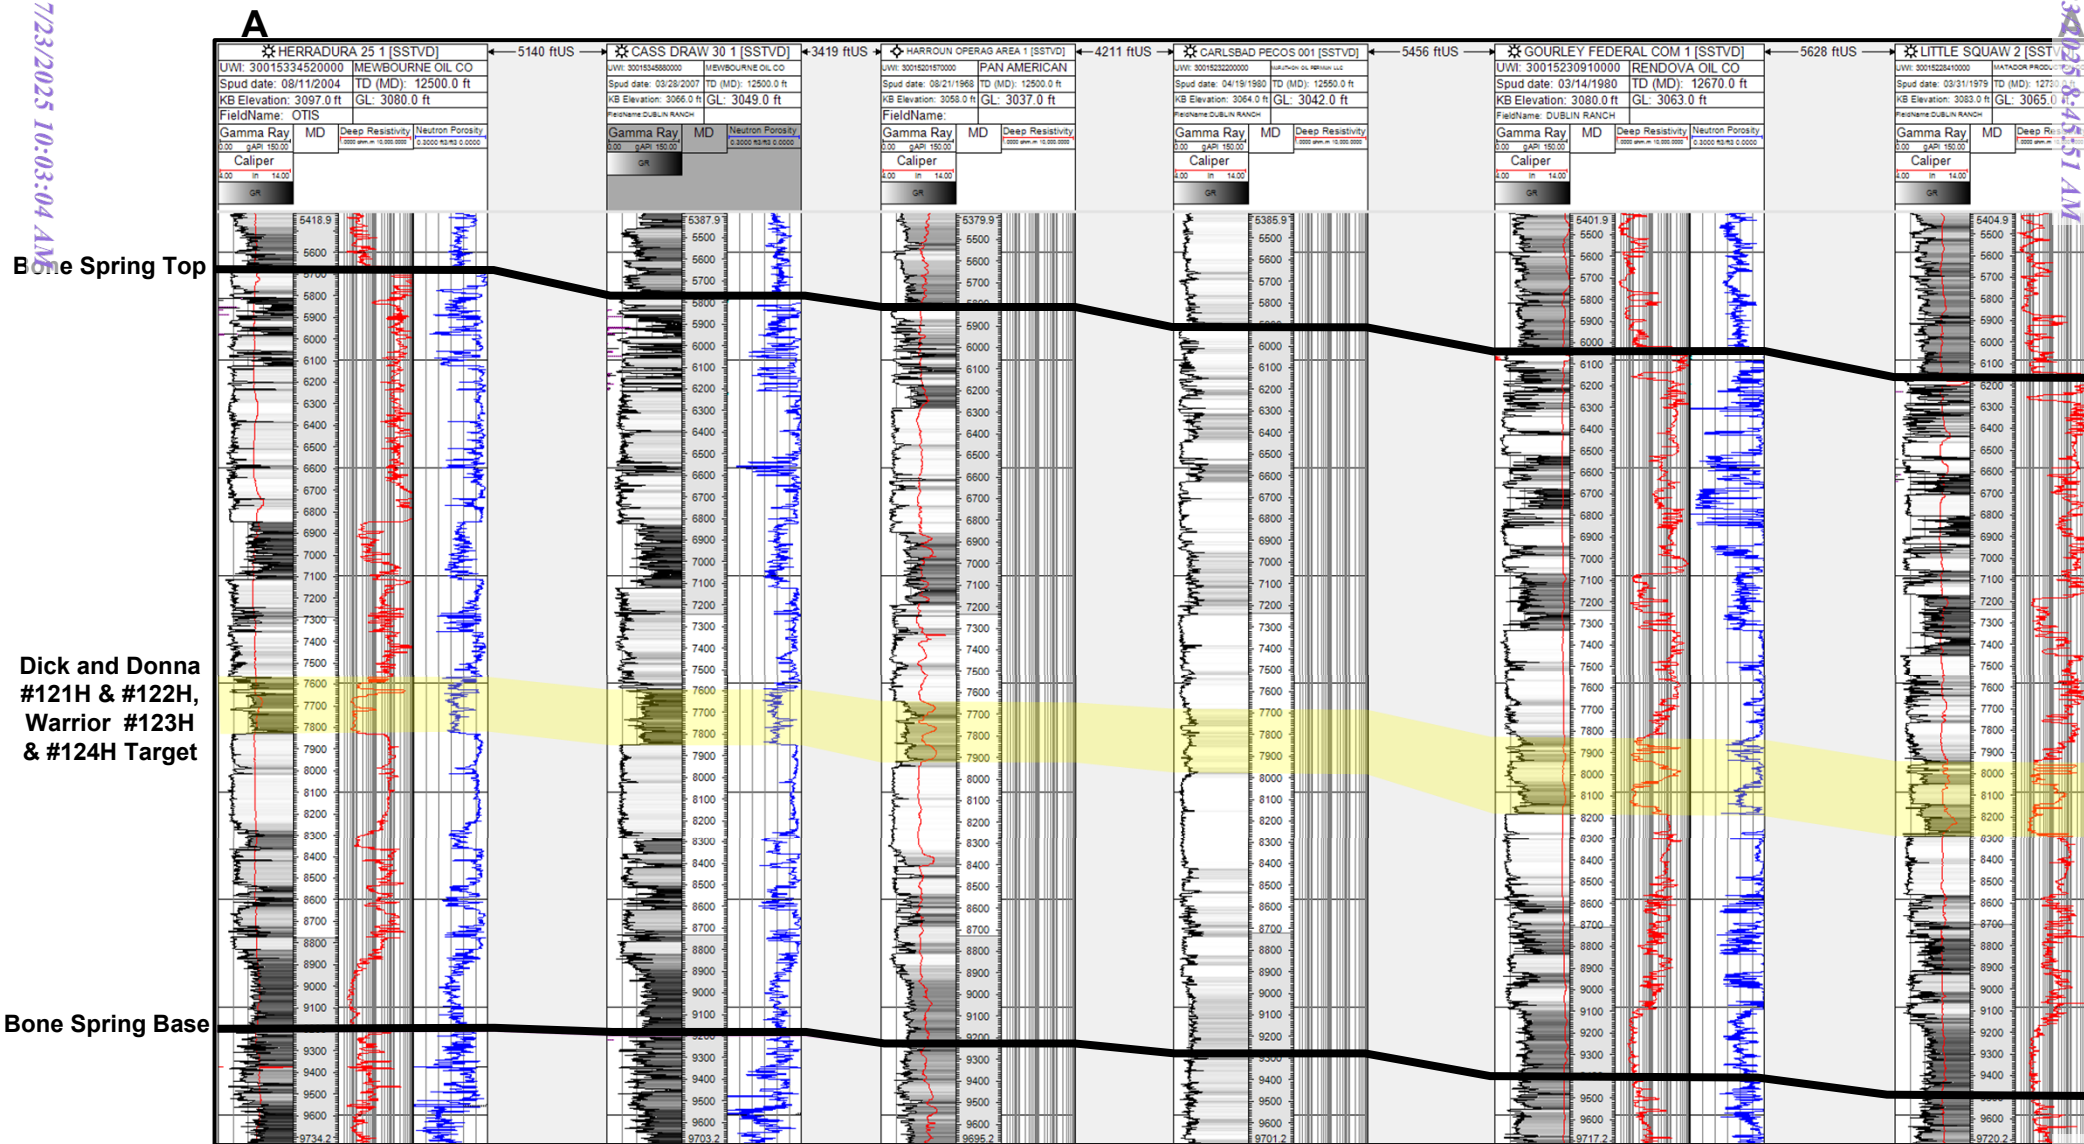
7/23/2025 10:03:04 AM

A

HERRADURA 25 1 [SSTVD]
UWI: 30015334520000 | MEWBOURNE OIL CO
Spud date: 08/11/2004 | TD (MD): 12500.0 ft
KB Elevation: 3097.0 ft | GL: 3080.0 ft
FieldName: OTIS
Gamma Ray 0.00 gAPI 150.00 | MD | Deep Resistivity | Neutron Porosity
Caliper 4.00 in 14.00
GR

5140 ftUS

CASS DRAW 30 1 [SSTVD]
UWI: 30015345880000 | MEWBOURNE OIL CO
Spud date: 03/28/2007 | TD (MD): 12500.0 ft
KB Elevation: 3066.0 ft | GL: 3049.0 ft
FieldName: DUBLIN RANCH
Gamma Ray | MD | Neutron Porosity
GR

3419 ftUS

HARROUN OPERAG AREA 1 [SSTVD]
UWI: 30015201570000 | PAN AMERICAN
Spud date: 08/21/1968 | TD (MD): 12500.0 ft
KB Elevation: 3058.0 ft | GL: 3037.0 ft
FieldName:
Gamma Ray | MD | Deep Resistivity
Caliper
GR

4211 ftUS

CARLSBAD PECOS 001 [SSTVD]
UWI: 30015232200000
Spud date: 04/19/1980 | TD (MD): 12550.0 ft
KB Elevation: 3064.0 ft | GL: 3042.0 ft
FieldName: DUBLIN RANCH
Gamma Ray | MD | Deep Resistivity
Caliper
GR

5456 ftUS

GOURLEY FEDERAL COM 1 [SSTVD]
UWI: 30015230910000 | RENDOVA OIL CO
Spud date: 03/14/1980 | TD (MD): 12670.0 ft
KB Elevation: 3080.0 ft | GL: 3063.0 ft
FieldName: DUBLIN RANCH
Gamma Ray | MD | Deep Resistivity | Neutron Porosity
Caliper
GR

5628 ftUS

LITTLE SQUAW 2 [SSTV
UWI: 30015228410000 | MATADOR PRODU
Spud date: 03/31/1979 | TD (MD): 1273
KB Elevation: 3083.0 ft | GL: 3065.0
FieldName: DUBLIN RANCH
Gamma Ray | MD | Deep Re
Caliper
GR

7/23/2025 8:45:51 AM

Bone Spring Top

Dick and Donna #121H & #122H, Warrior #123H & #124H Target

Bone Spring Base

5418.9 5600 5700 5800 5900 6000 6100 6200 6300 6400 6500 6600 6700 6800 6900 7000 7100 7200 7300 7400 7500 7600 7700 7800 7900 8000 8100 8200 8300 8400 8500 8600 8700 8800 8900 9000 9100 9300 9400 9500 9600 9734.2

5387.9 5500 5600 5700 5800 5900 6000 6100 6200 6300 6400 6500 6600 6700 6800 6900 7000 7100 7200 7300 7400 7500 7600 7700 7800 7900 8000 8100 8200 8300 8400 8500 8600 8700 8800 8900 9000 9100 9200 9300 9400 9500 9600 9703.2

5379.9 5500 5600 5700 5800 5900 6000 6100 6200 6300 6400 6500 6600 6700 6800 6900 7000 7100 7200 7300 7400 7500 7600 7700 7800 7900 8000 8100 8200 8300 8400 8500 8600 8700 8800 8900 9000 9100 9200 9300 9400 9500 9600 9695.2

5385.9 5500 5600 5700 5800 6000 6100 6200 6300 6400 6500 6600 6700 6800 6900 7000 7100 7200 7300 7400 7500 7600 7700 7800 7900 8000 8100 8200 8300 8400 8500 8600 8700 8800 8900 9000 9100 9200 9400 9500 9600 9701.2

5401.9 5500 5600 5700 5800 5900 6000 6100 6200 6300 6400 6500 6600 6700 6800 6900 7000 7100 7200 7300 7400 7500 7600 7700 7800 7900 8000 8100 8200 8300 8400 8500 8600 8700 8800 8900 9000 9100 9200 9300 9500 9600 9717.2

5404.9 5500 5600 5700 5800 5900 6000 6100 6200 6300 6400 6500 6600 6700 6800 6900 7000 7100 7200 7300 7400 7500 7600 7700 7800 7900 8000 8100 8200 8300 8400 8500 8600 8700 8800 8900 9000 9100 9200 9300 9400 9600 9720.2